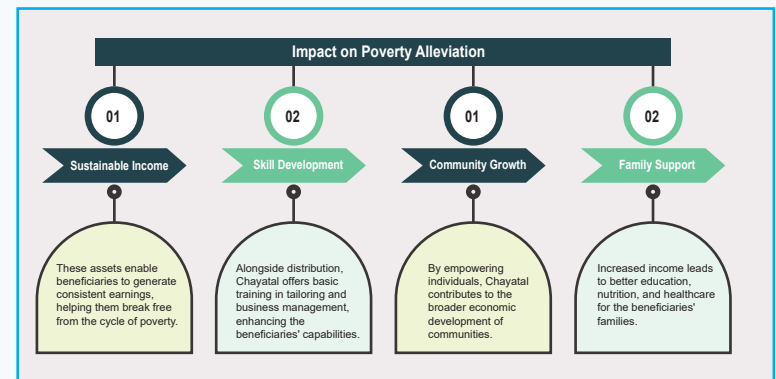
Impact on Poverty Alleviation

01

Sustainable Income

These assets enable beneficiaries to generate consistent earnings, helping them break free from the cycle of poverty.

02

Skill Development

Alongside distribution, Chayatal offers basic training in tailoring and business management, enhancing the beneficiaries' capabilities.

01

Community Growth

By empowering individuals, Chayatal contributes to the broader economic development of communities.

02

Family Support

Increased income leads to better education, nutrition, and healthcare for the beneficiaries' families.